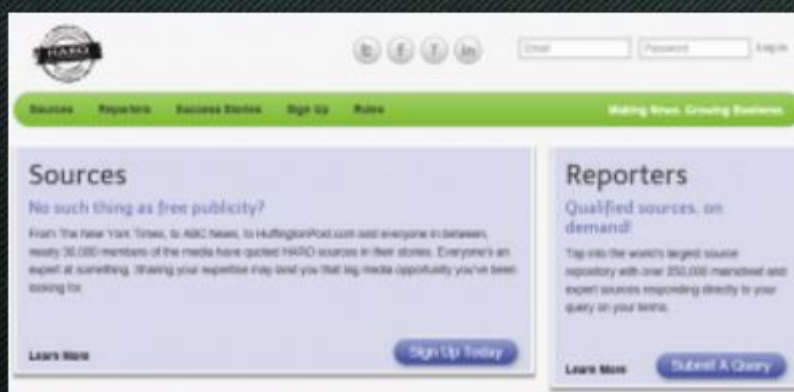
HARO

Email Password Log in

Sources Reporters Success Stories Sign Up Rules

Making News. Growing Business.

Sources

No such thing as free publicity?

From The New York Times, to ABC News, to HuffingtonPost.com and everyone in between, nearly 30,000 members of the media have quoted HARO sources in their stories. Everyone's an expert at something. Sharing your expertise may land you that big media opportunity you've been looking for.

Learn More

Sign Up Today

Reporters

Qualified sources, on demand!

Tap into the world's largest source repository with over 200,000 mainstreet and expert sources responding directly to your query on your terms.

Learn More

Submit A Query